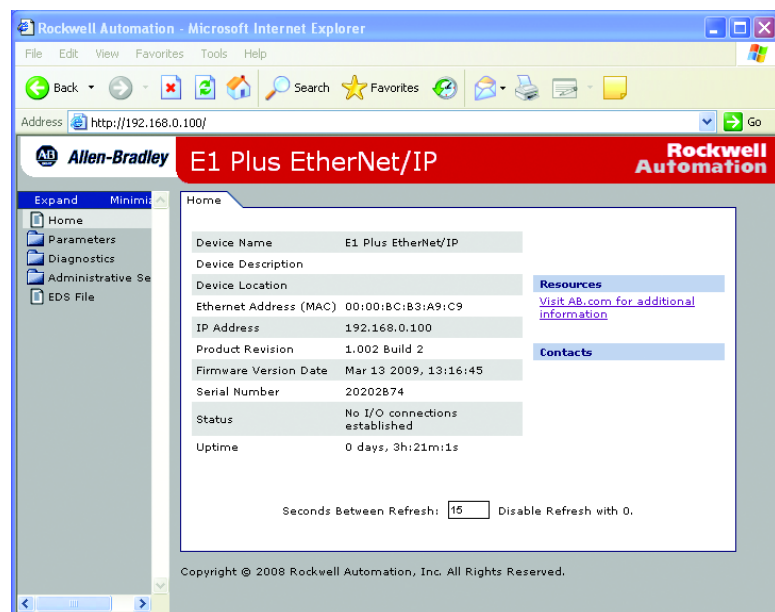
Rockwell Automation - Microsoft Internet Explorer

File Edit View Favorites Tools Help

Back Search Favorites

Address http://192.168.0.100/ Go

AB Allen-Bradley

E1 Plus EtherNet/IP

Rockwell Automation

Expand Minimiz

Home
Parameters
Diagnostics
Administrative Se
EDS File

Home

| | |
|---|---|
| Device Name | E1 Plus EtherNet/IP |
| Device Description | |
| Device Location | |
| Ethernet Address (MAC) | 00:00:BC:B3:A9:C9 |
| IP Address | 192.168.0.100 |
| Product Revision | 1.002 Build 2 |
| Firmware Version Date | Mar 13 2009, 13:16:45 |
| Serial Number | 20202B74 |
| Status | No I/O connections established |
| Uptime | 0 days, 3h:21m:1s |

Resources

Visit AB.com for additional information

Contacts

Seconds Between Refresh: 15 Disable Refresh with 0.

Copyright © 2008 Rockwell Automation, Inc. All Rights Reserved.